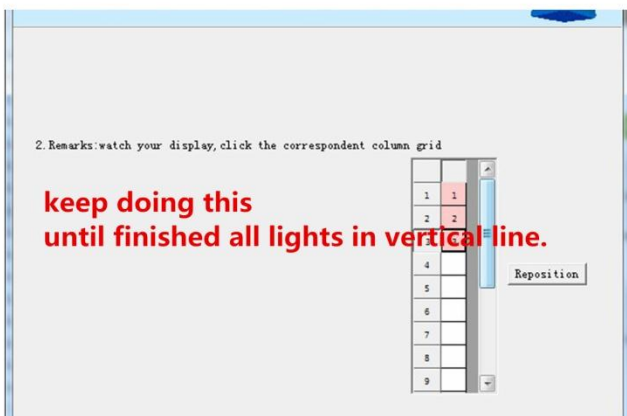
2. Remarks:watch your display, click the correspondent column grid

keep doing this
until finished all lights in vertical line.

| | |
|---|---|
| 1 | 1 |
| 2 | 2 |
| 3 | |
| 4 | |
| 5 | |
| 6 | |
| 7 | |
| 8 | |
| 9 | |

Reposition